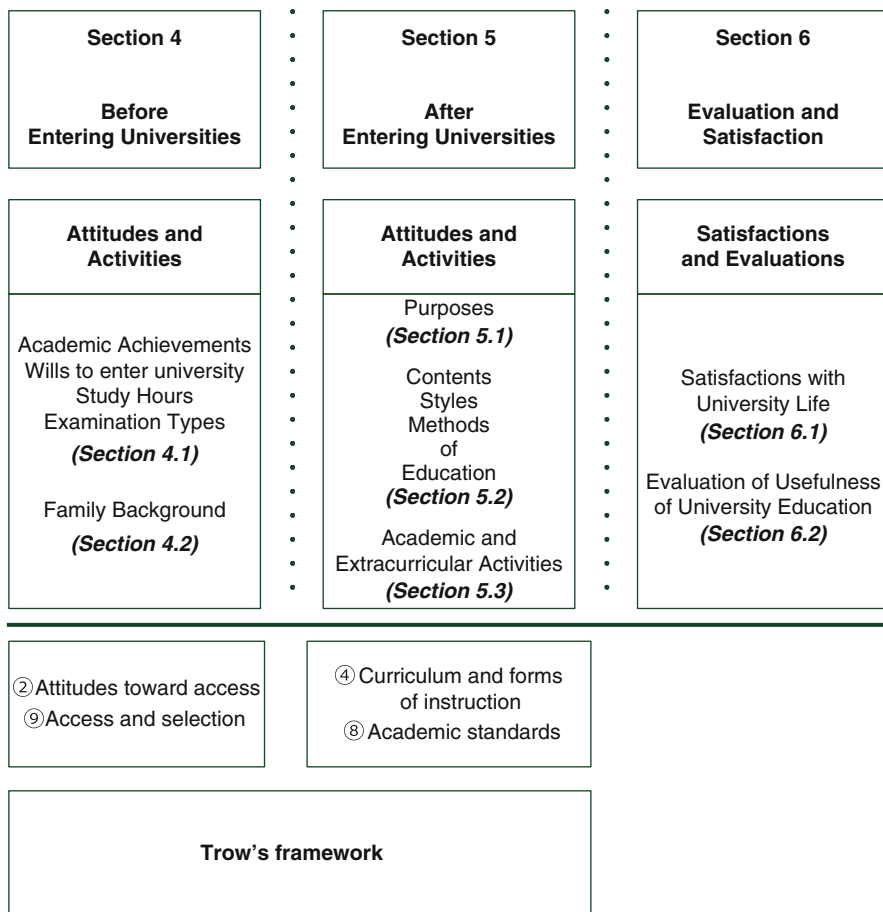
Section 4

Before Entering Universities

Attitudes and Activities

Academic Achievements
Wills to enter university
Study Hours
Examination Types
*(Section 4.1)*

Family Background
*(Section 4.2)*

Section 5

After Entering Universities

Attitudes and Activities

Purposes
*(Section 5.1)*

Contents
Styles
Methods
of
Education
*(Section 5.2)*

Academic and Extracurricular Activities
*(Section 5.3)*

Section 6

Evaluation and Satisfaction

Satisfactions and Evaluations

Satisfactions with University Life
*(Section 6.1)*

Evaluation of Usefulness of University Education
*(Section 6.2)*

② Attitudes toward access
⑨ Access and selection

④ Curriculum and forms of instruction
⑧ Academic standards

Trow's framework